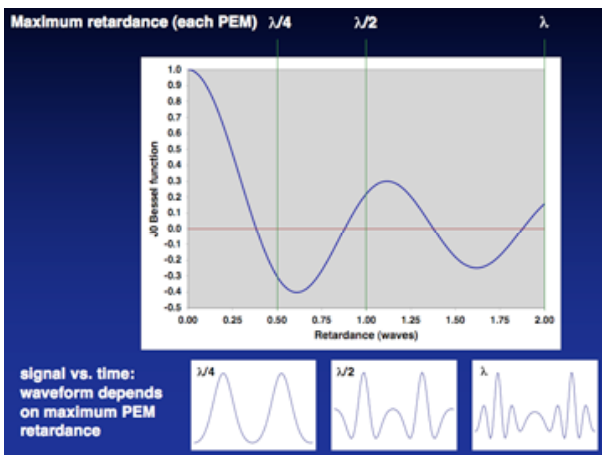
Maximum retardance (each PEM) $\lambda/4$ $\lambda/2$ $\lambda$

1.0
0.9
0.8
0.7
0.6
0.5
0.4
0.3
0.2
0.1
0.0
-0.1
-0.2
-0.3
-0.4
-0.5

J0 Bessel function

0.00 0.25 0.50 0.75 1.00 1.25 1.50 1.75 2.00

Retardance (waves)

signal vs. time: waveform depends on maximum PEM retardance

$\lambda/4$

$\lambda/2$

$\lambda$